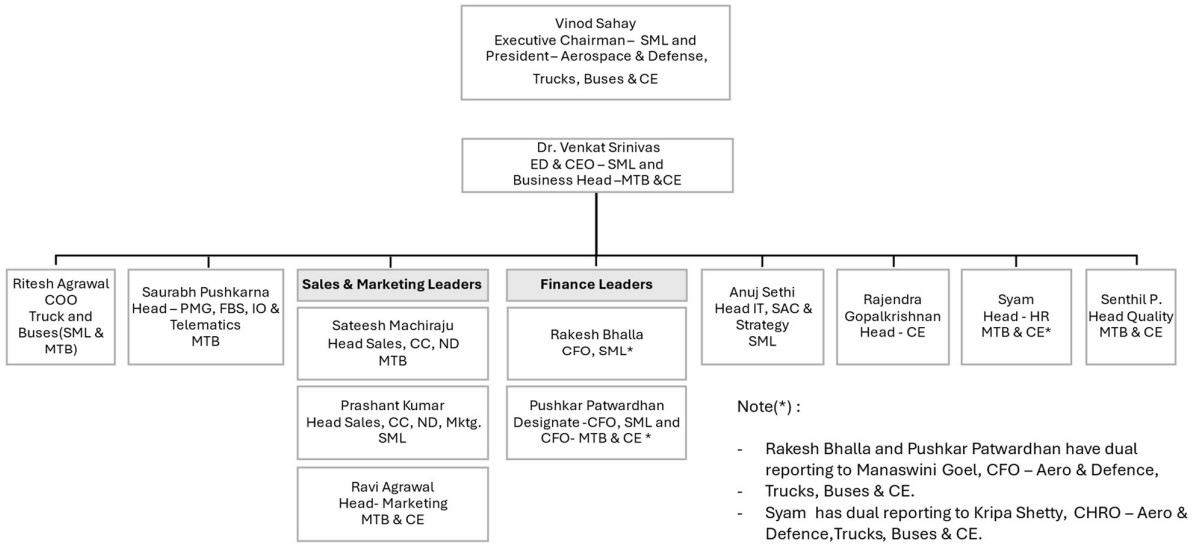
Vinod Sahay
Executive Chairman – SML and President– Aerospace & Defense, Trucks, Buses & CE

Dr. Venkat Srinivas
ED & CEO – SML and Business Head –MTB &CE

Ritesh Agrawal
COO
Truck and Buses(SML & MTB)

Saurabh Pushkarna
Head – PMG, FBS, IO & Telematics
MTB

Sales & Marketing Leaders

Sateesh Machiraju
Head Sales, CC, ND
MTB

Prashant Kumar
Head Sales, CC, ND, Mktg.
SML

Ravi Agrawal
Head- Marketing
MTB & CE

Finance Leaders

Rakesh Bhalla
CFO, SML*

Pushkar Patwardhan
Designate -CFO, SML and CFO- MTB & CE *

Anuj Sethi
Head IT, SAC & Strategy
SML

Rajendra Gopalkrishnan
Head - CE

Syam
Head - HR
MTB & CE*

Senthil P.
Head Quality
MTB & CE

Note(*) :

- Rakesh Bhalla and Pushkar Patwardhan have dual reporting to Manaswini Goel, CFO – Aero & Defence,
- Trucks, Buses & CE.
- Syam has dual reporting to Kripa Shetty, CHRO – Aero & Defence,Trucks, Buses & CE.